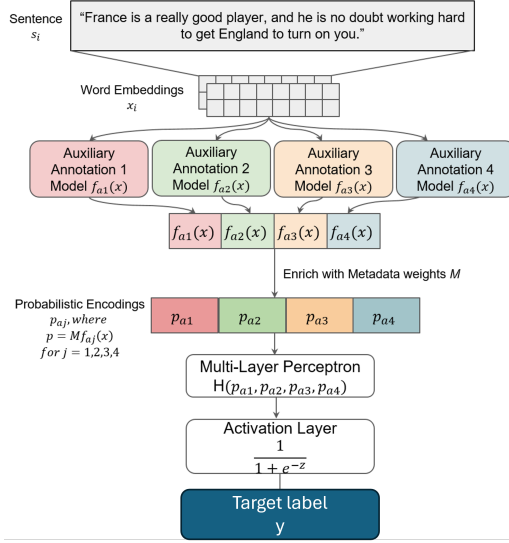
Sentence
$s_i$

"France is a really good player, and he is no doubt working hard to get England to turn on you."

Word Embeddings
$x_i$

Auxiliary Annotation 1 Model $f_{a1}(x)$

Auxiliary Annotation 2 Model $f_{a2}(x)$

Auxiliary Annotation 3 Model $f_{a3}(x)$

Auxiliary Annotation 4 Model $f_{a4}(x)$

| $f_{a1}(x)$ | $f_{a2}(x)$ | $f_{a3}(x)$ | $f_{a4}(x)$ |
|---|---|---|---|

Enrich with Metadata weights $M$

Probabilistic Encodings
$p_{aj}, where$
$p = Mf_{aj}(x)$
$for\ j = 1,2,3,4$

| $p_{a1}$ | $p_{a2}$ | $p_{a3}$ | $p_{a4}$ |
|---|---|---|---|

Multi-Layer Perceptron
$H(p_{a1}, p_{a2}, p_{a3}, p_{a4})$

Activation Layer
$\frac{1}{1+e^{-z}}$

Target label
y